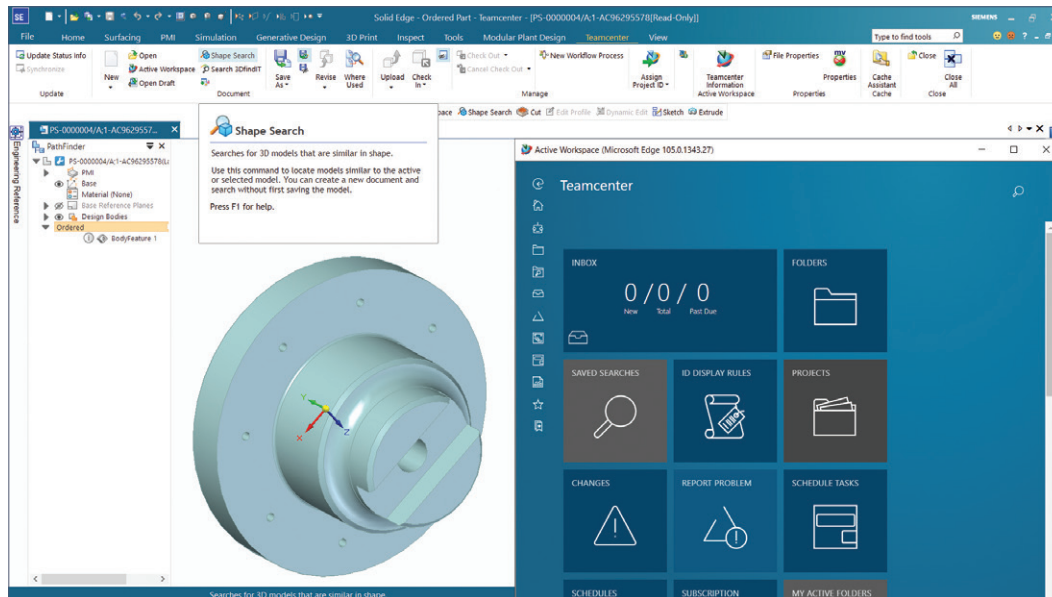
SE

Solid Edge - Ordered Part - Teamcenter - [PS-0000004/A;1-AC96295578(Read-Only)]

SIEMENS

File Home Surfacing PMI Simulation Generative Design 3D Print Inspect Tools Modular Plant Design Teamcenter View

Type to find tools

Update Status Info
Synchronize
Update

New
Open
Active Workspace
Open Draft
Shape Search
Search 3DfindIT
Document

Save As
Revise
Where Used
Upload
Check In
Check Out
Cancel Check Out
New Workflow Process
Manage

Assign Project ID
Teamcenter Information
Active Workspace

File Properties
Properties
Properties

Cache Assistant
Cache

Close
Close All
Close

Shape Search

Searches for 3D models that are similar in shape.

Use this command to locate models similar to the active or selected model. You can create a new document and search without first saving the model.

Press F1 for help.

pace Shape Search Cut Edit Profile Dynamic Edit Sketch Extrude

PS-0000004/A;1-AC9629557...

Engineering Reference

PathFinder

PS-0000004/A;1-AC96295578(
PMI
Base
Material (None)
Base Reference Planes
Design Bodies
Ordered
BodyFeature 1

Active Workspace (Microsoft Edge 105.0.1343.27)

Teamcenter

INBOX
0 / 0 / 0
New Total Past Due

FOLDERS

SAVED SEARCHES

ID DISPLAY RULES

PROJECTS

CHANGES

REPORT PROBLEM

SCHEDULE TASKS

SCHEDULES

SUBSCRIPTION

MY ACTIVE FOLDERS

Searches for 3D models that are similar in shape.